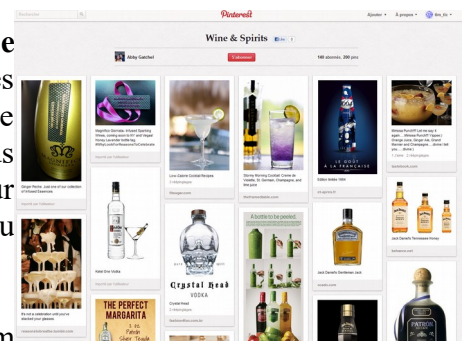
e
es
e
es
ur
u
m

Rechercher
Pinterest
Ajouter
À propos
Wine & Spirits
J'aime 1
Abby Gatchel
S'abonner
183 abonnés, 260 pins

Ginger Reche. Just one of our collection of infused Essences.
Magnifico Sangria - Infused Sparkling Wines, coming soon!
Low-Calorie Cocktail Recipes
Stormy Morning Cocktail: Creme de Violette, St. Germain, Champagne, and lime juice
Edition Aviator 1964
Mimosa Punch!!!
LE GOÛT À LA FRANÇAISE
Ketel One Vodka
Crystal Head VODKA
Crystal Head
A bottle to be peeled.
Jack Daniel's Gentleman Jack
Jack Daniel's Tennessee Honey
It's not a celebration until you've stacked your glasses!
THE PERFECT MARGARITA
PATRÓN